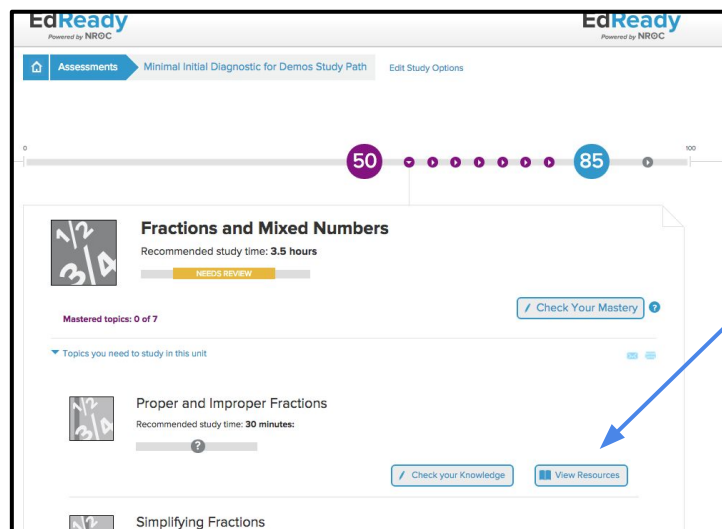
EdReady
Powered by NROC

EdReady
Powered by NROC

Assessments
Minimal Initial Diagnostic for Demos Study Path
Edit Study Options

0
50
85
100

Fractions and Mixed Numbers
Recommended study time: 3.5 hours
NEEDS REVIEW

Mastered topics: 0 of 7
Check Your Mastery

Topics you need to study in this unit

Proper and Improper Fractions
Recommended study time: 30 minutes:

Check your Knowledge
View Resources

Simplifying Fractions